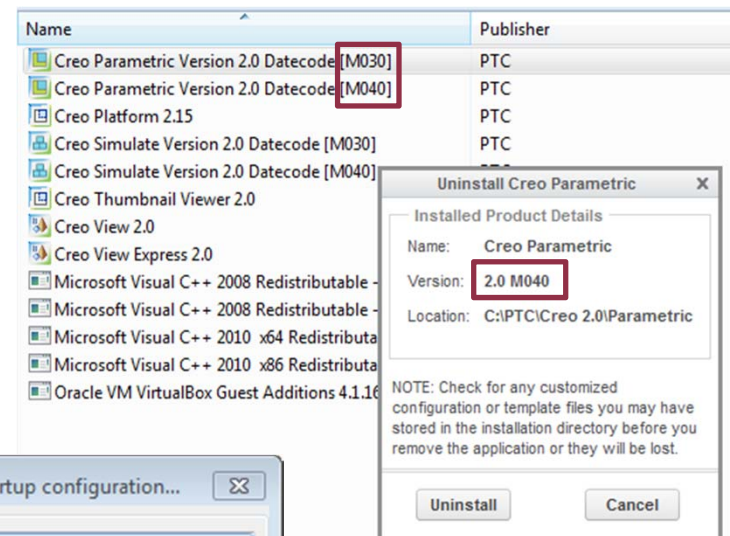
| Name | Publisher |
|---|---|
| Creo Parametric Version 2.0 Datecode [M030] | PTC |
| Creo Parametric Version 2.0 Datecode [M040] | PTC |
| Creo Platform 2.15 | PTC |
| Creo Simulate Version 2.0 Datecode [M030] | PTC |
| Creo Simulate Version 2.0 Datecode [M040] | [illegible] |
| Creo Thumbnail Viewer 2.0 | |
| Creo View 2.0 | |
| Creo View Express 2.0 | |
| Microsoft Visual C++ 2008 Redistributable - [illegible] | |
| Microsoft Visual C++ 2008 Redistributable - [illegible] | |
| Microsoft Visual C++ 2010 x64 Redistributa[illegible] | |
| Microsoft Visual C++ 2010 x86 Redistributa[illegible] | |
| Oracle VM VirtualBox Guest Additions 4.1.16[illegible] | |

Uninstall Creo Parametric

Installed Product Details

Name: Creo Parametric

Version: 2.0 M040

Location: C:\PTC\Creo 2.0\Parametric

NOTE: Check for any customized configuration or template files you may have stored in the installation directory before you remove the application or they will be lost.

Uninstall

Cancel

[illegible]rtup configuration...